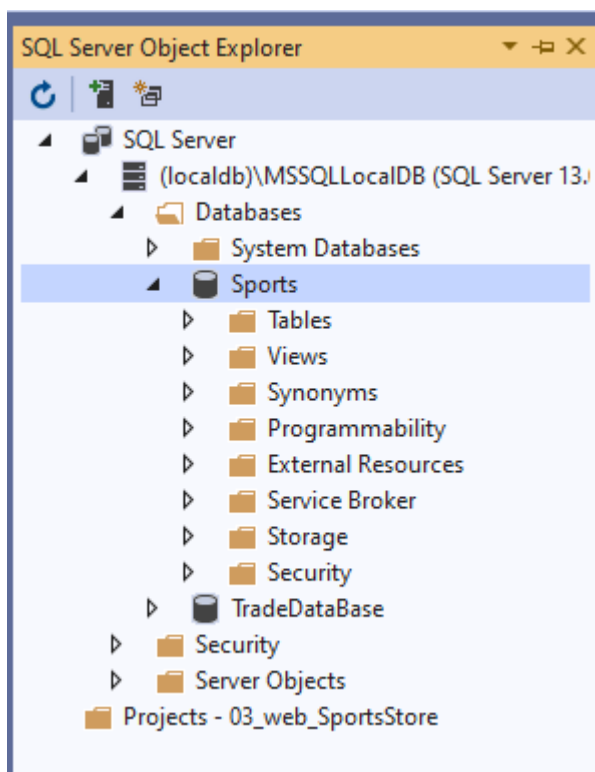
SQL Server Object Explorer

SQL Server
(localdb)\MSSQLLocalDB (SQL Server 13.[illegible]
Databases
System Databases
Sports
Tables
Views
Synonyms
Programmability
External Resources
Service Broker
Storage
Security
TradeDataBase
Security
Server Objects
Projects - 03_web_SportsStore